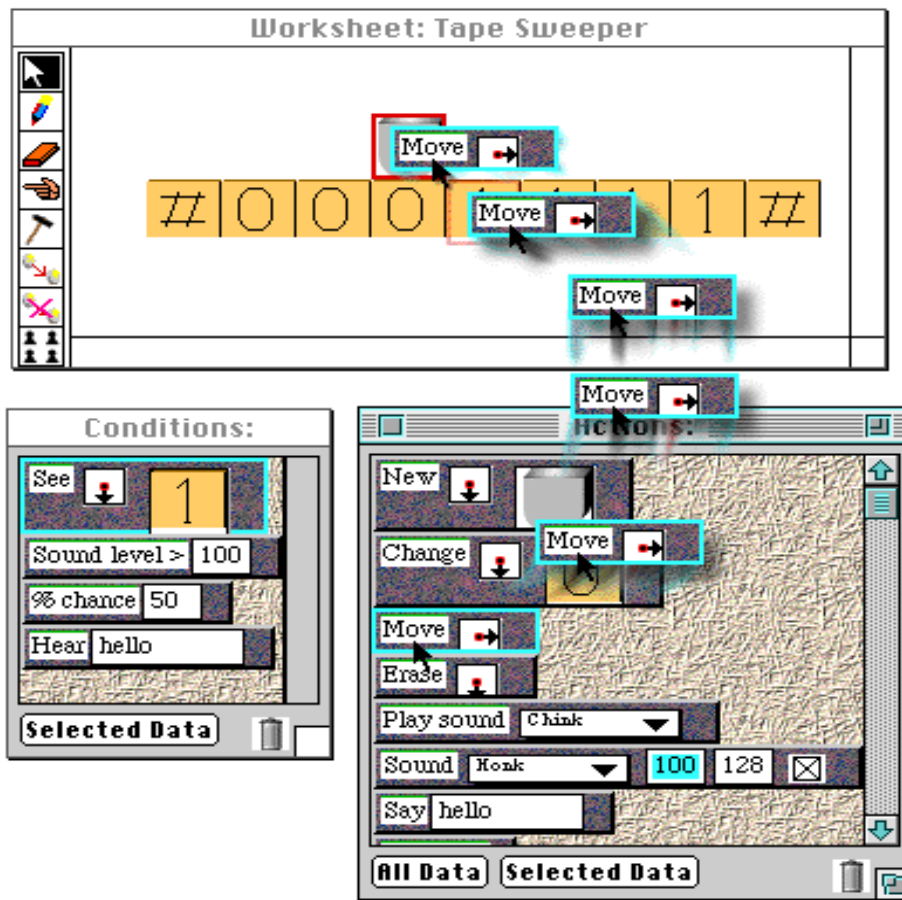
Worksheet: Tape Sweeper

Move

# 0 0 0 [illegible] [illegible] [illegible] 1 #

Move

Move

Move

Conditions:

See 1

Sound level > 100

% chance 50

Hear hello

Selected Data

Actions:

New

Change

Move

Move

Erase

Play sound Chink

Sound Honk 100 128

Say hello

All Data Selected Data